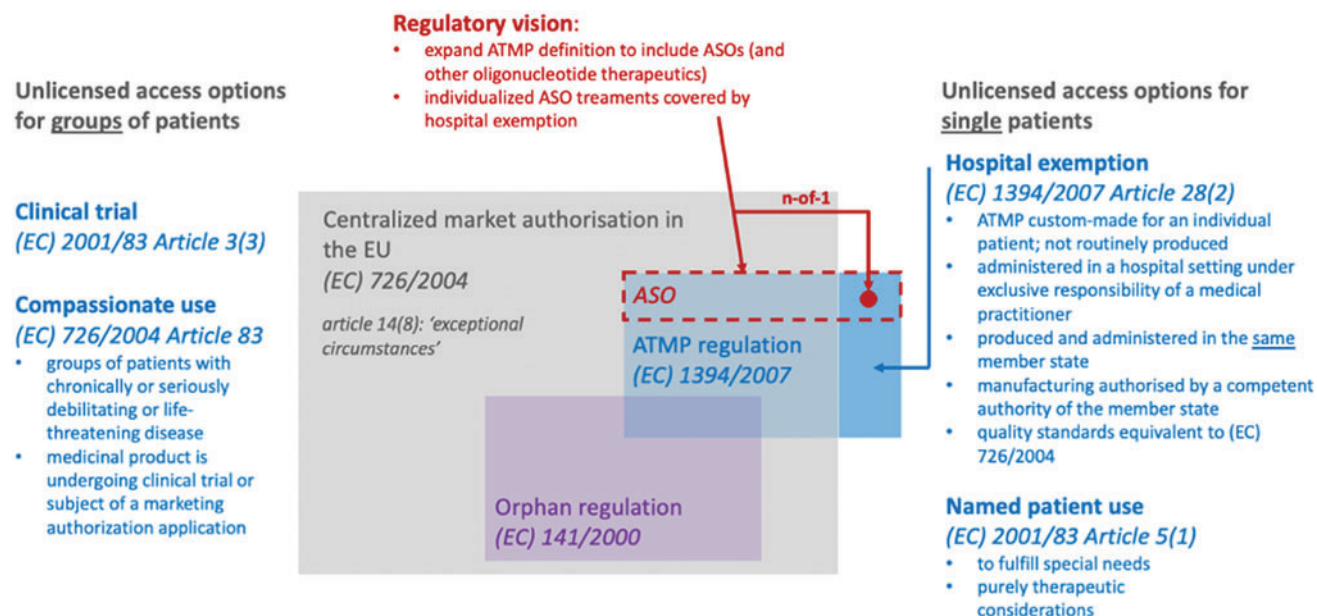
**Regulatory vision:**
- expand ATMP definition to include ASOs (and other oligonucleotide therapeutics)
- individualized ASO treaments covered by hospital exemption

Unlicensed access options for groups of patients

**Clinical trial**
*(EC) 2001/83 Article 3(3)*

**Compassionate use**
*(EC) 726/2004 Article 83*
- groups of patients with chronically or seriously debilitating or life-threatening disease
- medicinal product is undergoing clinical trial or subject of a marketing authorization application

Centralized market authorisation in the EU
*(EC) 726/2004*

*article 14(8): 'exceptional circumstances'*

n-of-1

*ASO*

ATMP regulation
*(EC) 1394/2007*

Orphan regulation
*(EC) 141/2000*

Unlicensed access options for single patients

**Hospital exemption**
*(EC) 1394/2007 Article 28(2)*
- ATMP custom-made for an individual patient; not routinely produced
- administered in a hospital setting under exclusive responsibility of a medical practitioner
- produced and administered in the same member state
- manufacturing authorised by a competent authority of the member state
- quality standards equivalent to (EC) 726/2004

**Named patient use**
*(EC) 2001/83 Article 5(1)*
- to fulfill special needs
- purely therapeutic considerations